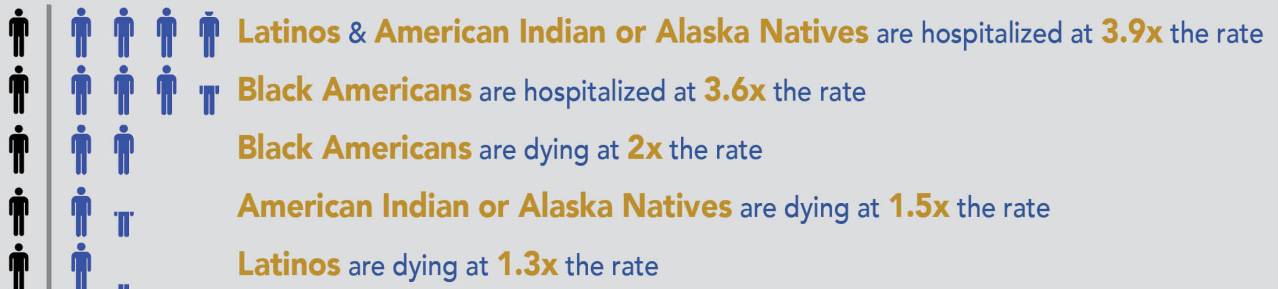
Latinos & American Indian or Alaska Natives are hospitalized at 3.9x the rate

Black Americans are hospitalized at 3.6x the rate

Black Americans are dying at 2x the rate

American Indian or Alaska Natives are dying at 1.5x the rate

Latinos are dying at 1.3x the rate